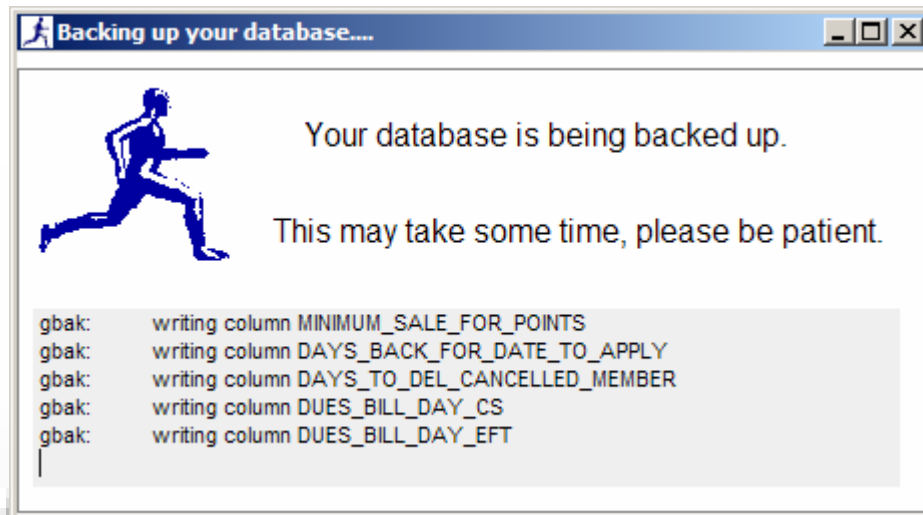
Backing up your database....

Your database is being backed up.

This may take some time, please be patient.

gbak: writing column MINIMUM_SALE_FOR_POINTS
gbak: writing column DAYS_BACK_FOR_DATE_TO_APPLY
gbak: writing column DAYS_TO_DEL_CANCELLED_MEMBER
gbak: writing column DUES_BILL_DAY_CS
gbak: writing column DUES_BILL_DAY_EFT